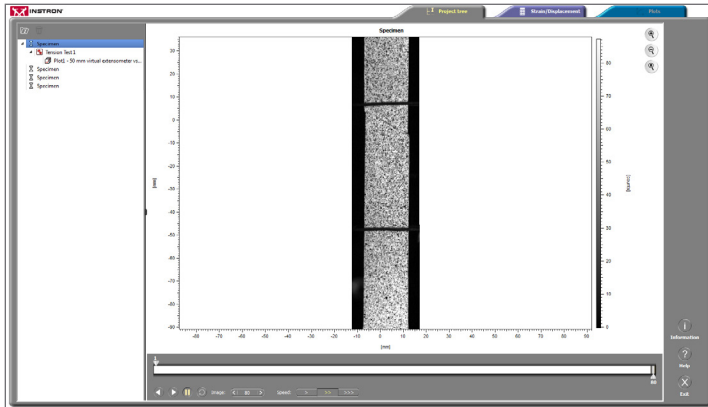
INSTRON

Project tree

Strain/Displacement

Plots

Specimen
Tension Test 1
Plot1 - 50 mm virtual extensometer vs...
Specimen
Specimen
Specimen

Specimen

20
10
0
-10
-20
-30
-40
-50
-60
-70
-80
-90

[mm]

-80 -70 -60 -50 -40 -30 -20 -10 0 10 20 30 40 50 60 70 80 90

[mm]

80
70
60
50
40
30
20
10
0

[counts]

Information

Help

Exit

80

Image: 80

Speed: > >> >>>